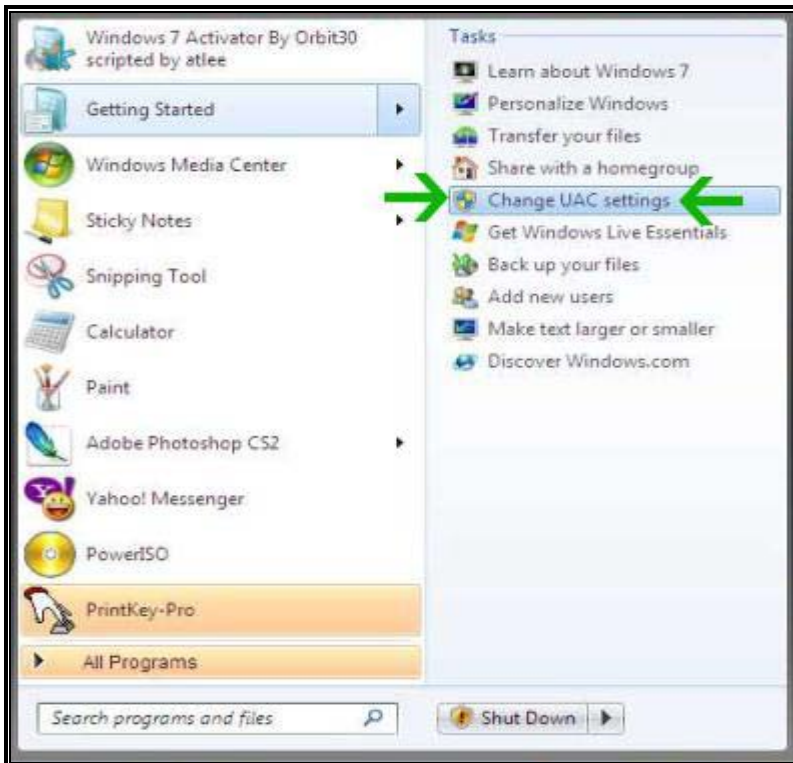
Windows 7 Activator By Orbit30 scripted by atlee

Getting Started

Windows Media Center

Sticky Notes

Snipping Tool

Calculator

Paint

Adobe Photoshop CS2

Yahoo! Messenger

PowerISO

PrintKey-Pro

All Programs

Search programs and files

Tasks

Learn about Windows 7

Personalize Windows

Transfer your files

Share with a homegroup

Change UAC settings

Get Windows Live Essentials

Back up your files

Add new users

Make text larger or smaller

Discover Windows.com

Shut Down